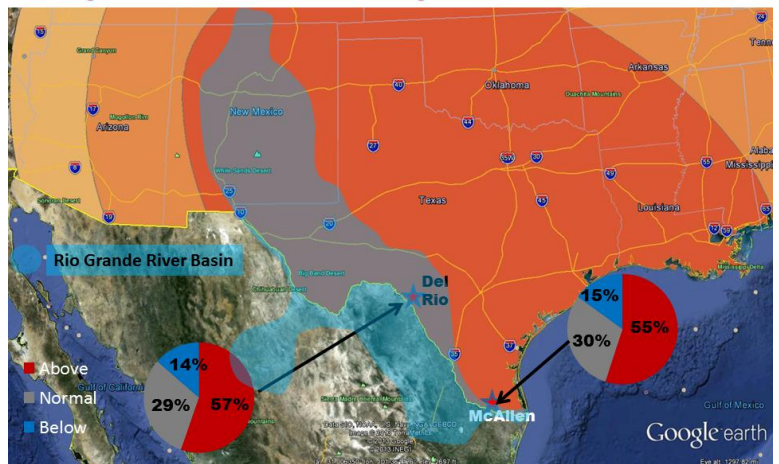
Rio Grande River Basin

Del Rio

McAllen

Above
Normal
Below

14%
29%
57%

15%
30%
55%

New Mexico
Arizona
Oklahoma
Arkansas
Texas
Louisiana
Mississippi
Alabama
Tenn
Grand Canyon
Gulf of California
Gulf of Mexico

Google earth